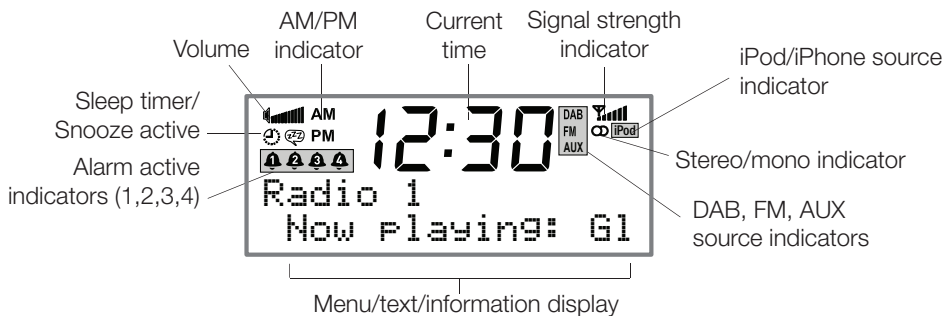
Volume

AM/PM indicator

Current time

Signal strength indicator

iPod/iPhone source indicator

Sleep timer/ Snooze active

Alarm active indicators (1,2,3,4)

AM

PM

12:30

DAB

FM

AUX

iPod

1 2 3 4

Radio 1

Now playing: Gl

Stereo/mono indicator

DAB, FM, AUX source indicators

Menu/text/information display